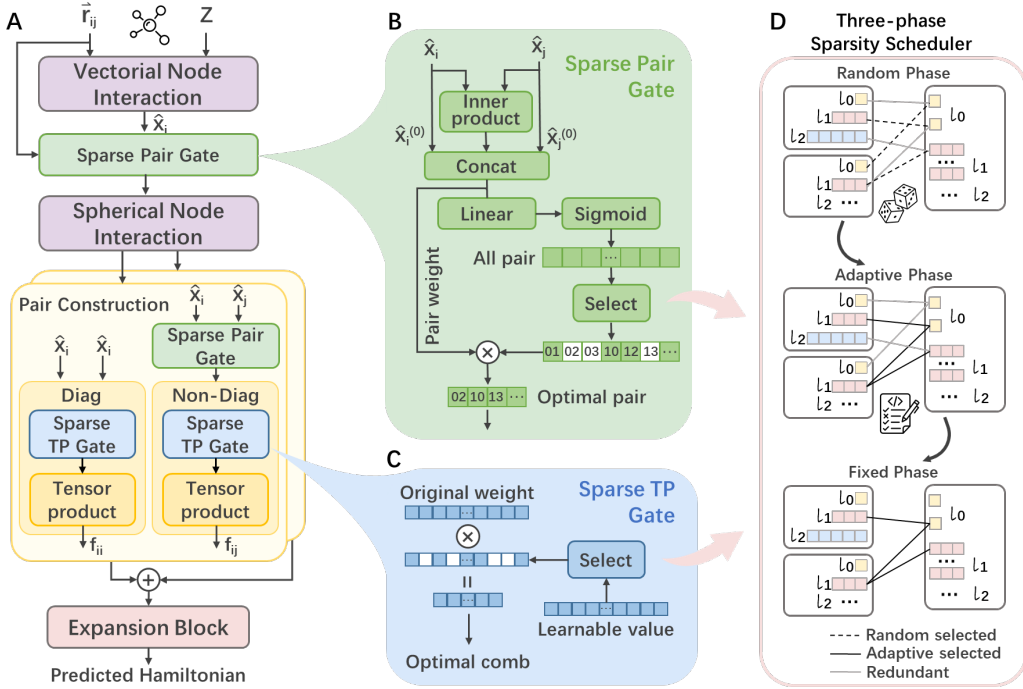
A

$\vec{r}_{ij}$ Z

Vectorial Node Interaction

$\hat{x}_i$

Sparse Pair Gate

Spherical Node Interaction

Pair Construction

$\hat{x}_i$ $\hat{x}_j$

$\hat{x}_i$ $\hat{x}_i$

Sparse Pair Gate

Diag

Sparse TP Gate

Tensor product

$f_{ii}$

Non-Diag

Sparse TP Gate

Tensor product

$f_{ij}$

Expansion Block

Predicted Hamiltonian

B

$\hat{x}_i$ $\hat{x}_j$

Sparse Pair Gate

Inner product

$\hat{x}_i^{(0)}$ $\hat{x}_j^{(0)}$

Concat

Linear

Sigmoid

Pair weight

All pair

Select

01 02 03 10 12 13 ···

02 10 13 ···

Optimal pair

C

Original weight

Sparse TP Gate

Select

II

Learnable value

Optimal comb

D

Three-phase Sparsity Scheduler

Random Phase

$l_0$ $l_1$ $l_2$ $l_0$ $l_1$ $l_2$ ··· $l_0$ ··· $l_1$ $l_2$

Adaptive Phase

$l_0$ $l_1$ $l_2$ $l_0$ $l_1$ $l_2$ ··· $l_0$ ··· $l_1$ $l_2$

Fixed Phase

$l_0$ $l_1$ $l_2$ $l_0$ $l_1$ $l_2$ ··· $l_0$ ··· $l_1$ $l_2$

Random selected

Adaptive selected

Redundant